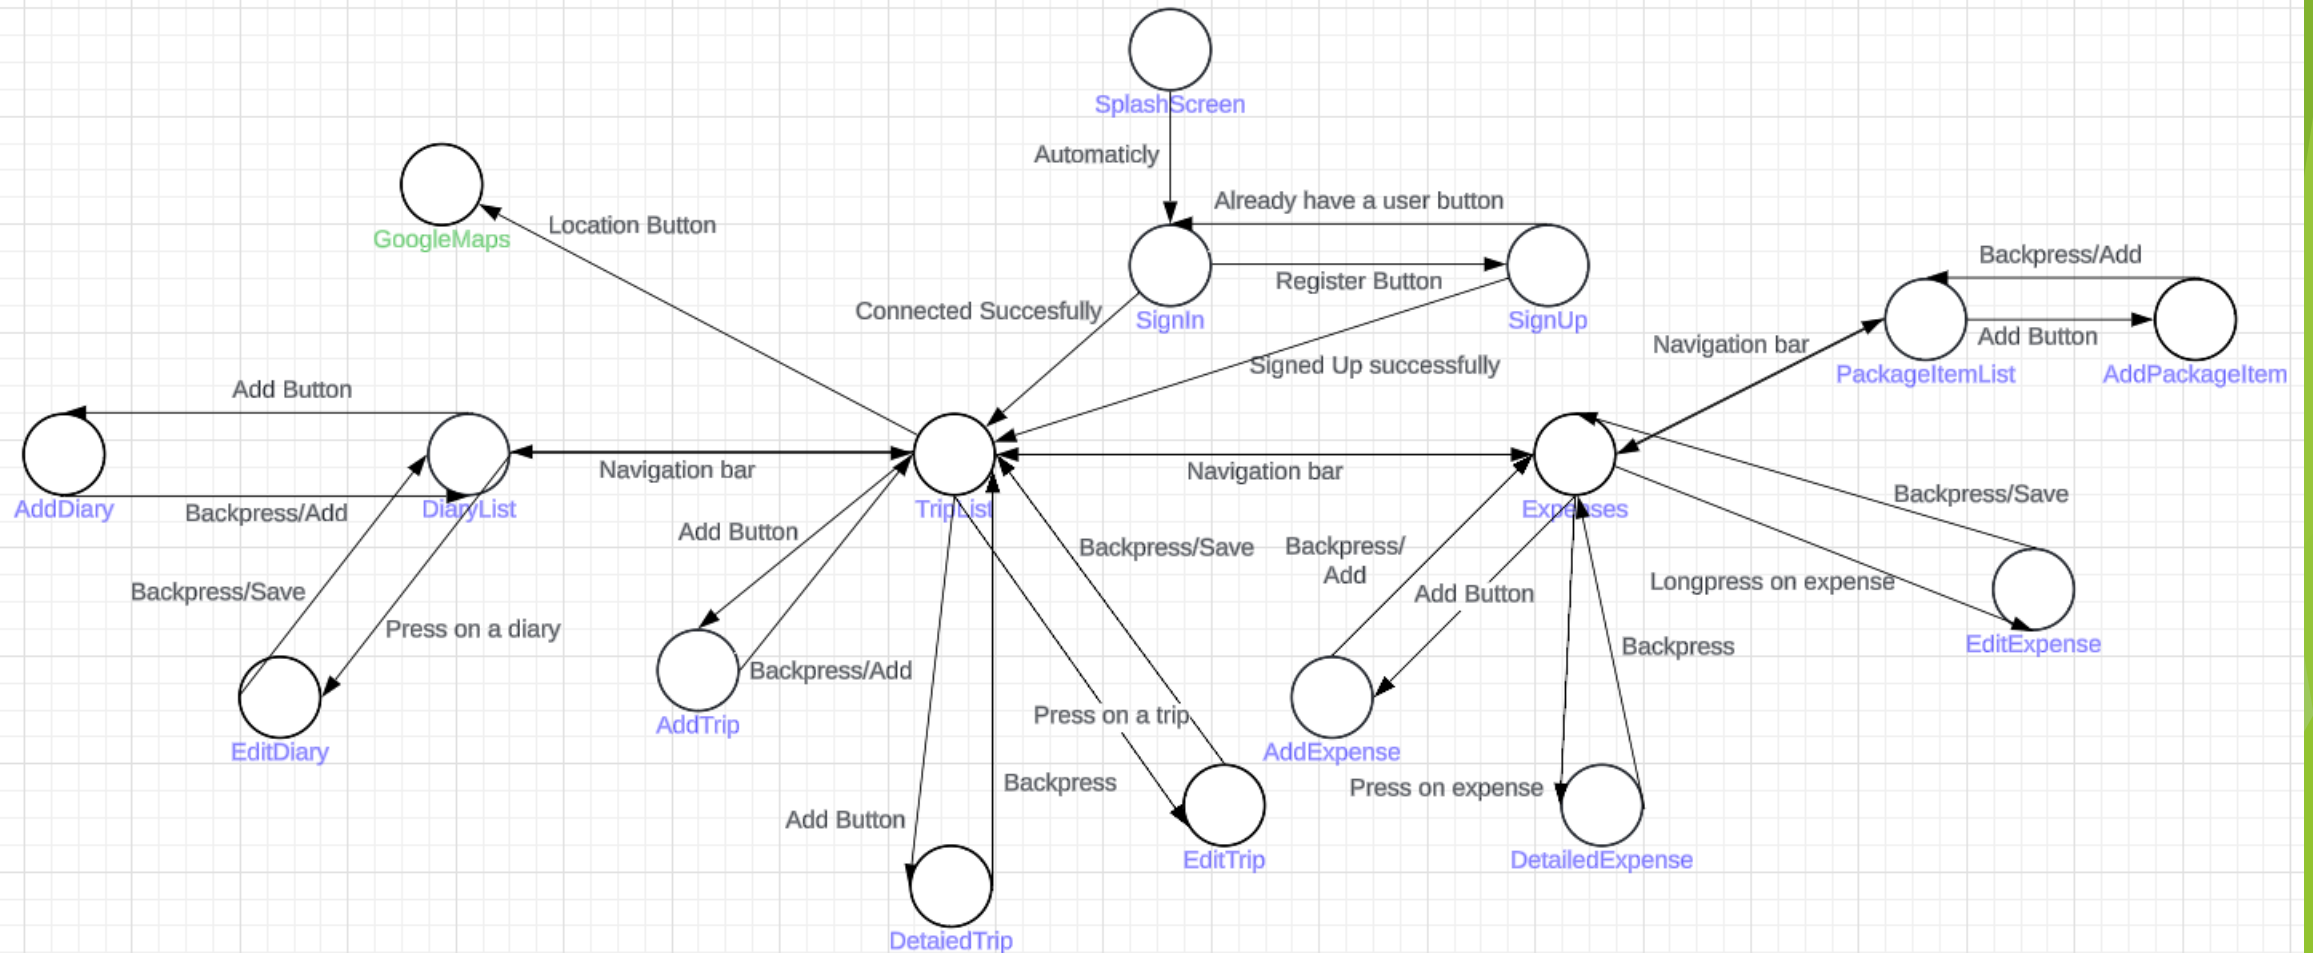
SplashScreen
Automaticly
Already have a user button
GoogleMaps
Location Button
Register Button
SignIn
SignUp
Connected Succesfully
Backpress/Add
Add Button
Navigation bar
PackageItemList
AddPackageItem
Signed Up successfully
Add Button
AddDiary
DiaryList
Navigation bar
TripList
Navigation bar
Expenses
Backpress/Add
Backpress/Save
Add Button
Backpress/Save
Backpress/Add
Backpress/Save
Add Button
Longpress on expense
Press on a diary
EditExpense
Backpress/Add
Backpress
EditDiary
AddTrip
Press on a trip
AddExpense
Backpress
Press on expense
Add Button
EditTrip
DetailedExpense
DetaiedTrip